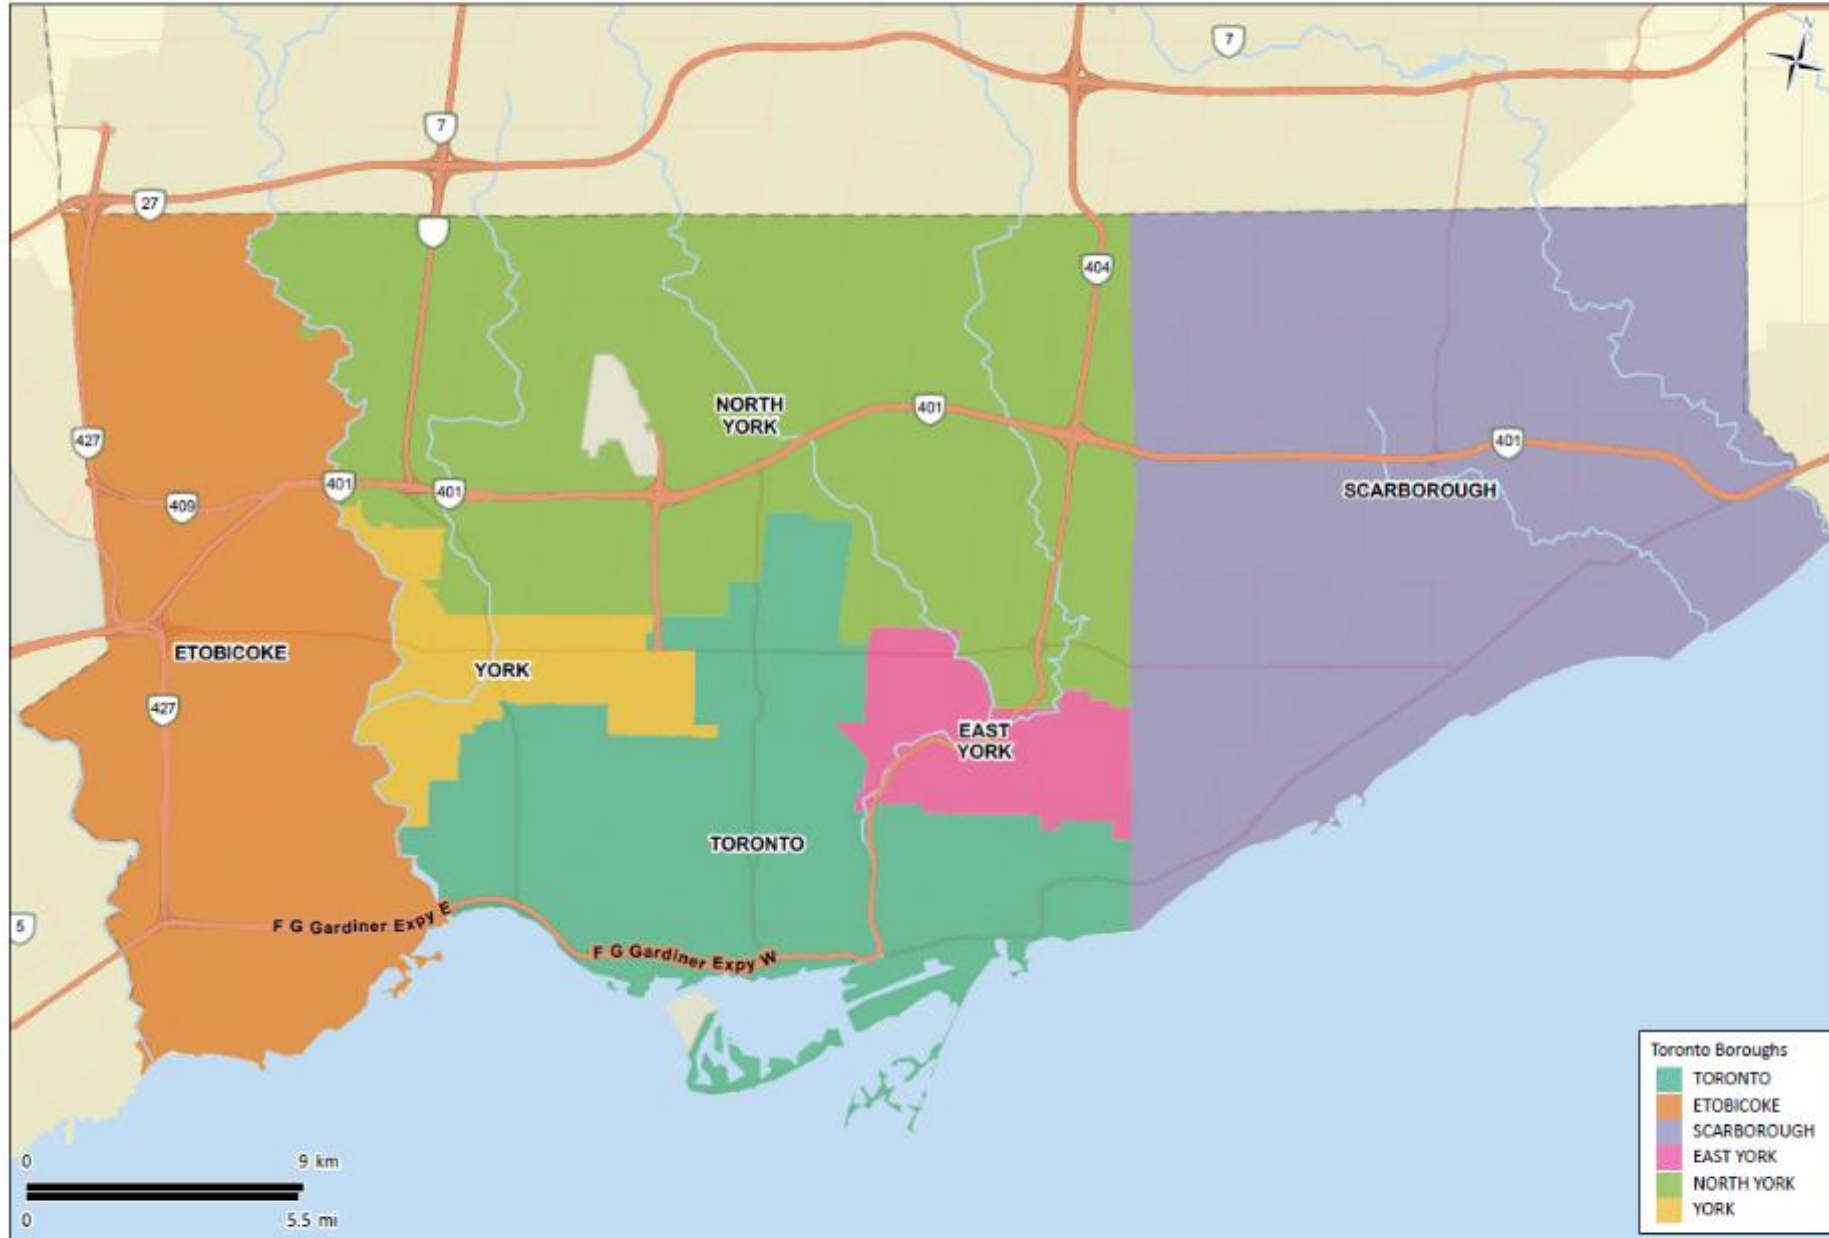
7
7
27
404
NORTH YORK
401
427
401
401
409
401
SCARBOROUGH
ETOBICOKE
YORK
427
EAST YORK
TORONTO
5
F G Gardiner Expy E
F G Gardiner Expy W

Toronto Boroughs
TORONTO
ETOBICOKE
SCARBOROUGH
EAST YORK
NORTH YORK
YORK

0 9 km
0 5.5 mi